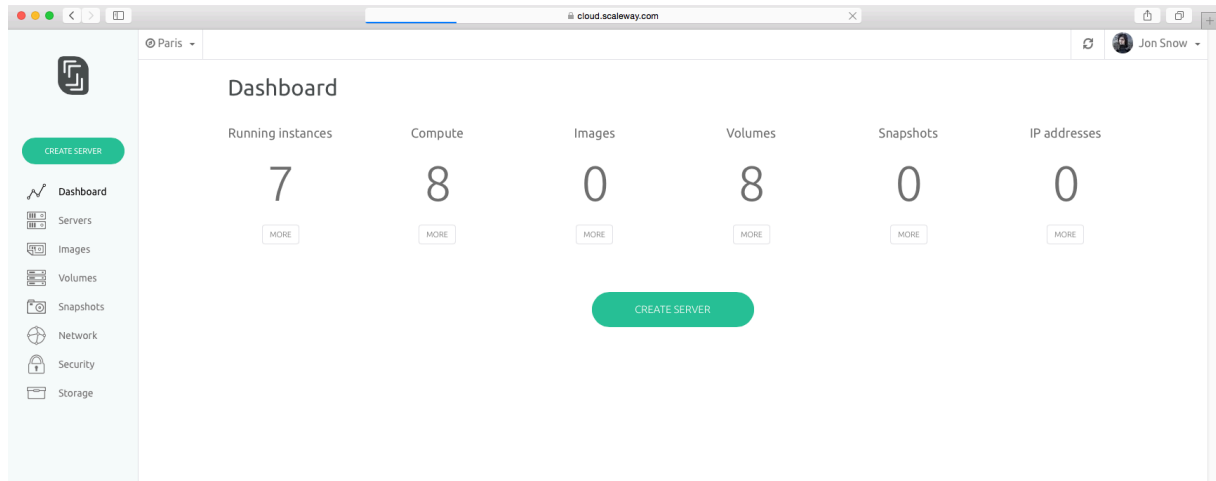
cloud.scaleway.com

Paris

Jon Snow

CREATE SERVER

Dashboard
Servers
Images
Volumes
Snapshots
Network
Security
Storage

Dashboard

| Running instances | Compute | Images | Volumes | Snapshots | IP addresses |
|---|---|---|---|---|---|
| 7 | 8 | 0 | 8 | 0 | 0 |
| MORE | MORE | MORE | MORE | MORE | MORE |

CREATE SERVER